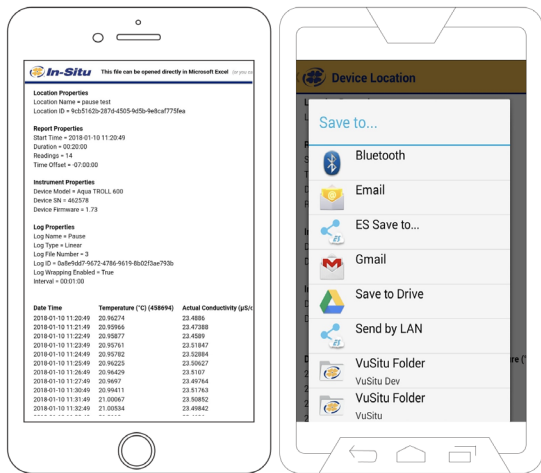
In-Situ This file can be opened directly in Microsoft Excel (or you ca

Location Properties
Location Name = pause test
Location ID = 9cb5162b-287d-4505-9d5b-9e8caf775fea

Report Properties
Start Time = 2018-01-10 11:20:49
Duration = 00:20:00
Readings = 14
Time Offset = -07:00:00

Instrument Properties
Device Model = Aqua TROLL 600
Device SN = 462578
Device Firmware = 1.73

Log Properties
Log Name = Pause
Log Type = Linear
Log File Number = 3
Log ID = 0a8e9dd7-9672-4786-9619-8b02f3ae793b
Log Wrapping Enabled = True
Interval = 00:01:00

| Date Time | Temperature (°C) (458694) | Actual Conductivity (µS/c |
|---|---|---|
| 2018-01-10 11:20:49 | 20.96274 | 23.4886 |
| 2018-01-10 11:21:49 | 20.95966 | 23.47388 |
| 2018-01-10 11:22:49 | 20.95877 | 23.4589 |
| 2018-01-10 11:23:49 | 20.95761 | 23.51847 |
| 2018-01-10 11:24:49 | 20.95782 | 23.52884 |
| 2018-01-10 11:25:49 | 20.96225 | 23.50627 |
| 2018-01-10 11:26:49 | 20.96429 | 23.5107 |
| 2018-01-10 11:27:49 | 20.9697 | 23.49764 |
| 2018-01-10 11:30:49 | 20.99411 | 23.51763 |
| 2018-01-10 11:31:49 | 21.00067 | 23.50852 |
| 2018-01-10 11:32:49 | 21.00534 | 23.49842 |

Device Location

Save to...
Bluetooth
Email
ES Save to...
Gmail
Save to Drive
Send by LAN
VuSitu Folder
VuSitu Dev
VuSitu Folder
VuSitu